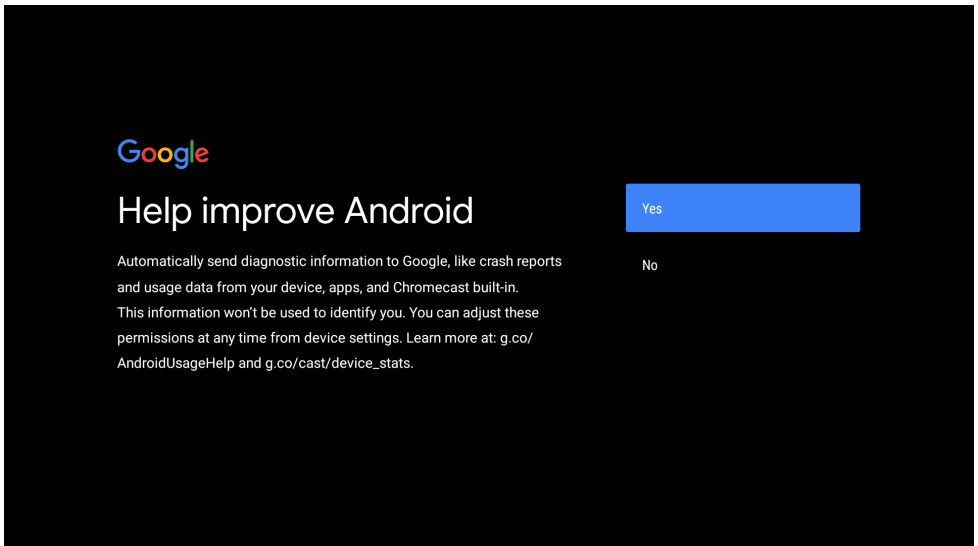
Google

Help improve Android

Automatically send diagnostic information to Google, like crash reports and usage data from your device, apps, and Chromecast built-in.
This information won't be used to identify you. You can adjust these permissions at any time from device settings. Learn more at: g.co/AndroidUsageHelp and g.co/cast/device_stats.

Yes

No